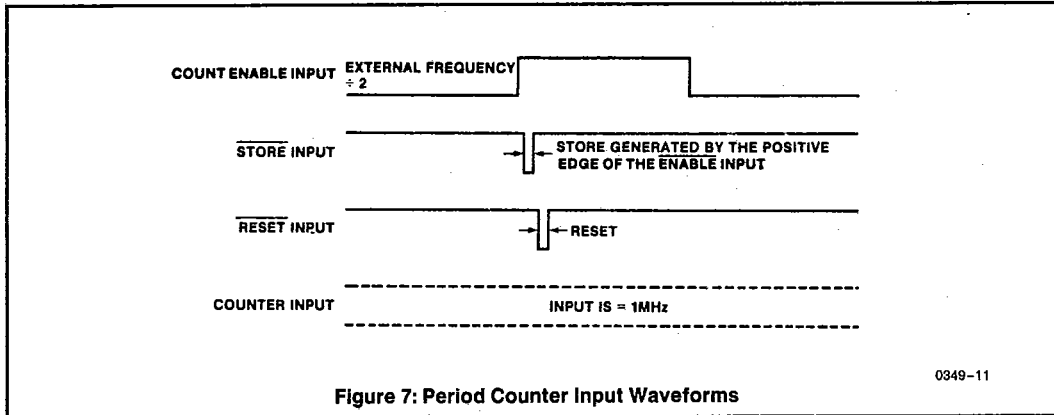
COUNT ENABLE INPUT EXTERNAL FREQUENCY ÷ 2

$\overline{\text{STORE}}$ INPUT

STORE GENERATED BY THE POSITIVE EDGE OF THE $\overline{\text{ENABLE}}$ INPUT

$\overline{\text{RESET}}$ INPUT

RESET

COUNTER INPUT

INPUT IS = 1MHz

0349-11

Figure 7: Period Counter Input Waveforms